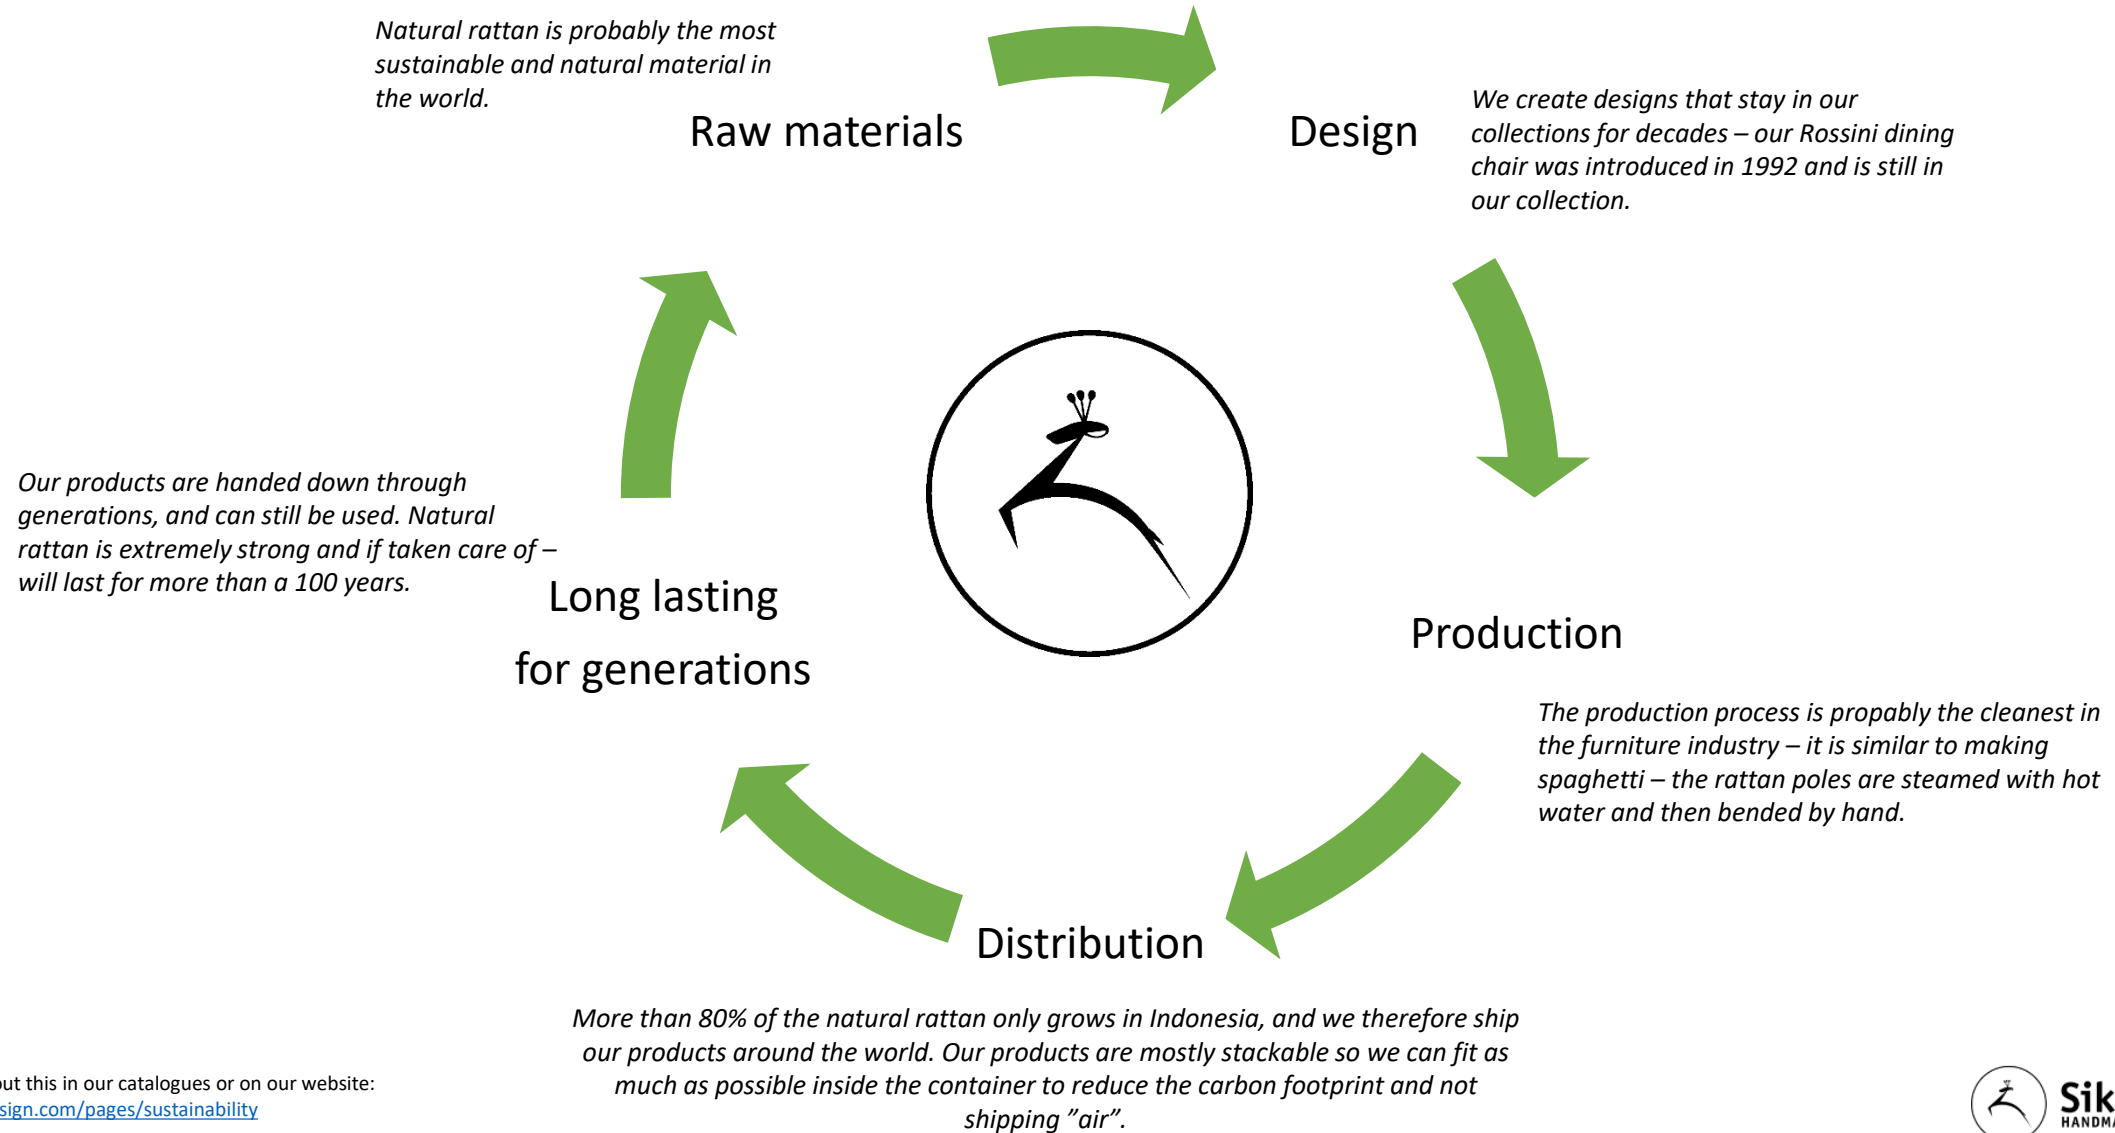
Natural rattan is probably the most sustainable and natural material in the world.

Raw materials

Design

We create designs that stay in our collections for decades – our Rossini dining chair was introduced in 1992 and is still in our collection.

Our products are handed down through generations, and can still be used. Natural rattan is extremely strong and if taken care of – will last for more than a 100 years.

Long lasting

for generations

Production

The production process is propably the cleanest in the furniture industry – it is similar to making spaghetti – the rattan poles are steamed with hot water and then bended by hand.

Distribution

More than 80% of the natural rattan only grows in Indonesia, and we therefore ship our products around the world. Our products are mostly stackable so we can fit as much as possible inside the container to reduce the carbon footprint and not shipping ”air”.

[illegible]ut this in our catalogues or on our website:
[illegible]sign.com/pages/sustainability

Sik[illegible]
HANDM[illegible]